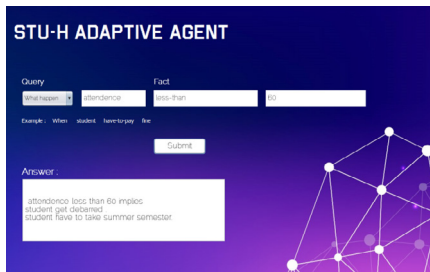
STU-H ADAPTIVE AGENT

Query

Fact

What happen

attendence

less-than

60

Example : When student have-to-pay fine

Submit

Answer :

attendence less than 60 implies
student get debarred
student have to take summer semester